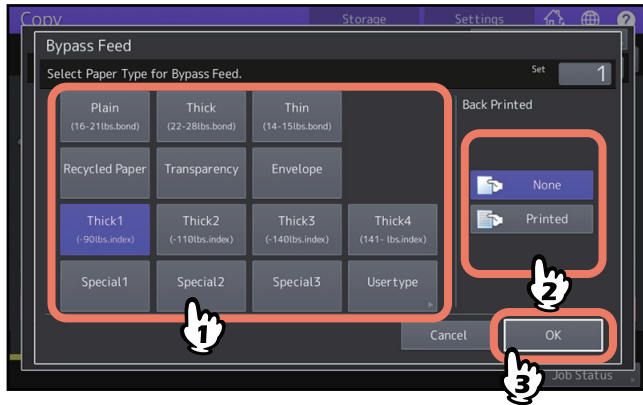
Copy
Storage
Settings

Bypass Feed

Select Paper Type for Bypass Feed.

Set
1

Plain
(16-21lbs.bond)

Thick
(22-28lbs.bond)

Thin
(14-15lbs.bond)

Recycled Paper

Transparency

Envelope

Thick1
(-90lbs.index)

Thick2
(-110lbs.index)

Thick3
(-140lbs.index)

Thick4
(141- lbs.index)

Special1

Special2

Special3

Usertype

Back Printed

None

Printed

Cancel

OK

1
2
3

Job Status